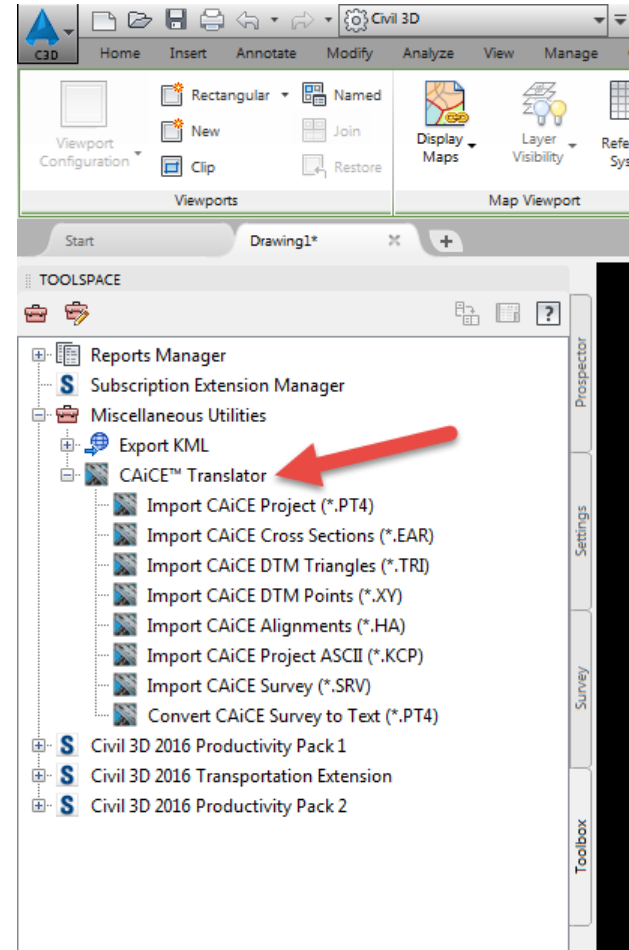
C3D
Civil 3D
Home Insert Annotate Modify Analyze View Manage

Viewport Configuration
Rectangular
New
Clip
Named
Join
Restore
Viewports

Display Maps
Layer Visibility
Refe Sys
Map Viewport

Start
Drawing1*
+

TOOLSPACE

?

Reports Manager
Subscription Extension Manager
Miscellaneous Utilities
Export KML
CAiCE™ Translator
Import CAiCE Project (*.PT4)
Import CAiCE Cross Sections (*.EAR)
Import CAiCE DTM Triangles (*.TRI)
Import CAiCE DTM Points (*.XY)
Import CAiCE Alignments (*.HA)
Import CAiCE Project ASCII (*.KCP)
Import CAiCE Survey (*.SRV)
Convert CAiCE Survey to Text (*.PT4)
Civil 3D 2016 Productivity Pack 1
Civil 3D 2016 Transportation Extension
Civil 3D 2016 Productivity Pack 2

Prospector
Settings
Survey
Toolbox